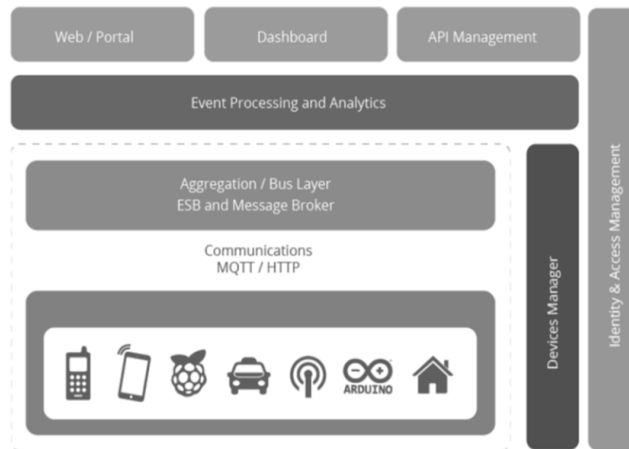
Web / Portal

Dashboard

API Management

Event Processing and Analytics

Aggregation / Bus Layer
ESB and Message Broker

Communications
MQTT / HTTP

ARDUINO

Devices Manager

Identity & Access Management